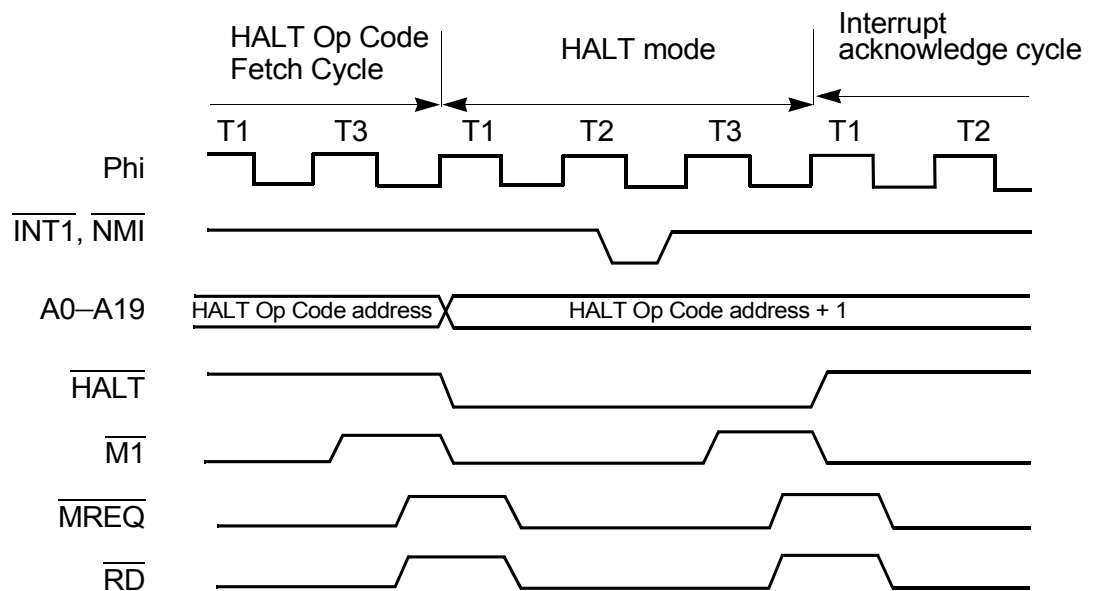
HALT Op Code Fetch Cycle

HALT mode

Interrupt acknowledge cycle

T1 T3 T1 T2 T3 T1 T2

Phi

$\overline{INT1}$, $\overline{NMI}$

A0–A19

HALT Op Code address

HALT Op Code address + 1

$\overline{HALT}$

$\overline{M1}$

$\overline{MREQ}$

$\overline{RD}$